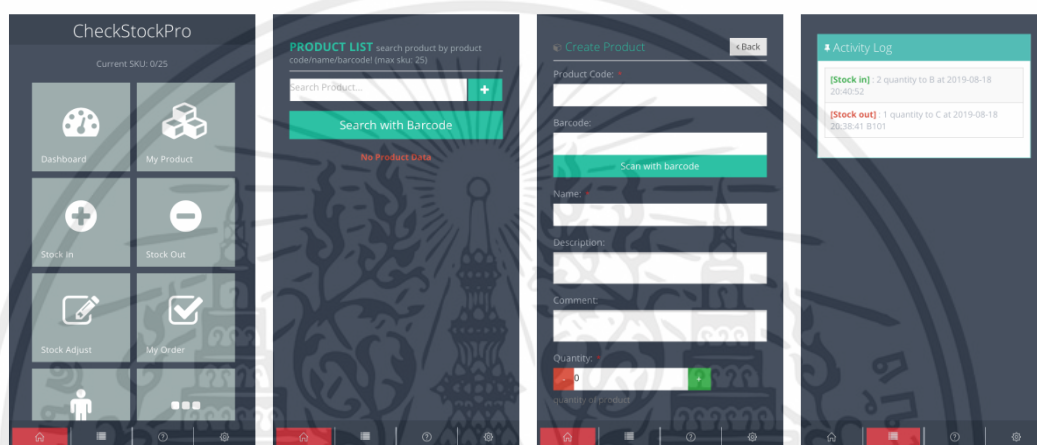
CheckStockPro

Current SKU: 0/25

Dashboard

My Product

Stock In

Stock Out

Stock Adjust

My Order

PRODUCT LIST search product by product code/name/barcode! (max sku: 25)

Search Product...

+

Search with Barcode

No Product Data

Create Product

‹ Back

Product Code: *

Barcode:

Scan with barcode

Name: *

Description:

Comment:

Quantity: *

-

0

+

quantity of product

Activity Log

[Stock in] : 2 quantity to B at 2019-08-18 20:40:52

[Stock out] : 1 quantity to C at 2019-08-18 20:38:41 B101